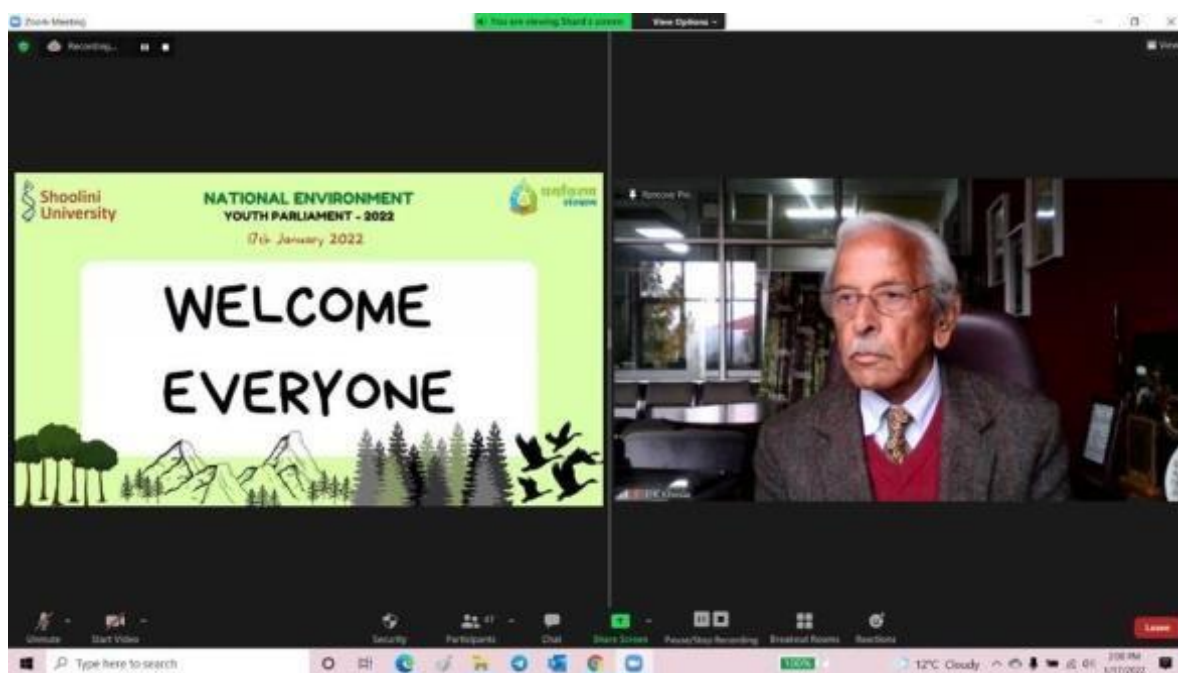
Zoom Meeting

You are viewing Shard's screen

View Options

Recording...

Shoolini University

NATIONAL ENVIRONMENT
YOUTH PARLIAMENT - 2022
17th January 2022

WELCOME
EVERYONE

Remove Pin

Unmute

Start Video

Security

Participants

Chat

Share Screen

Pause/Stop Recording

Breakout Rooms

Reactions

Leave

Type here to search

12°C Cloudy

2:08 PM
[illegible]